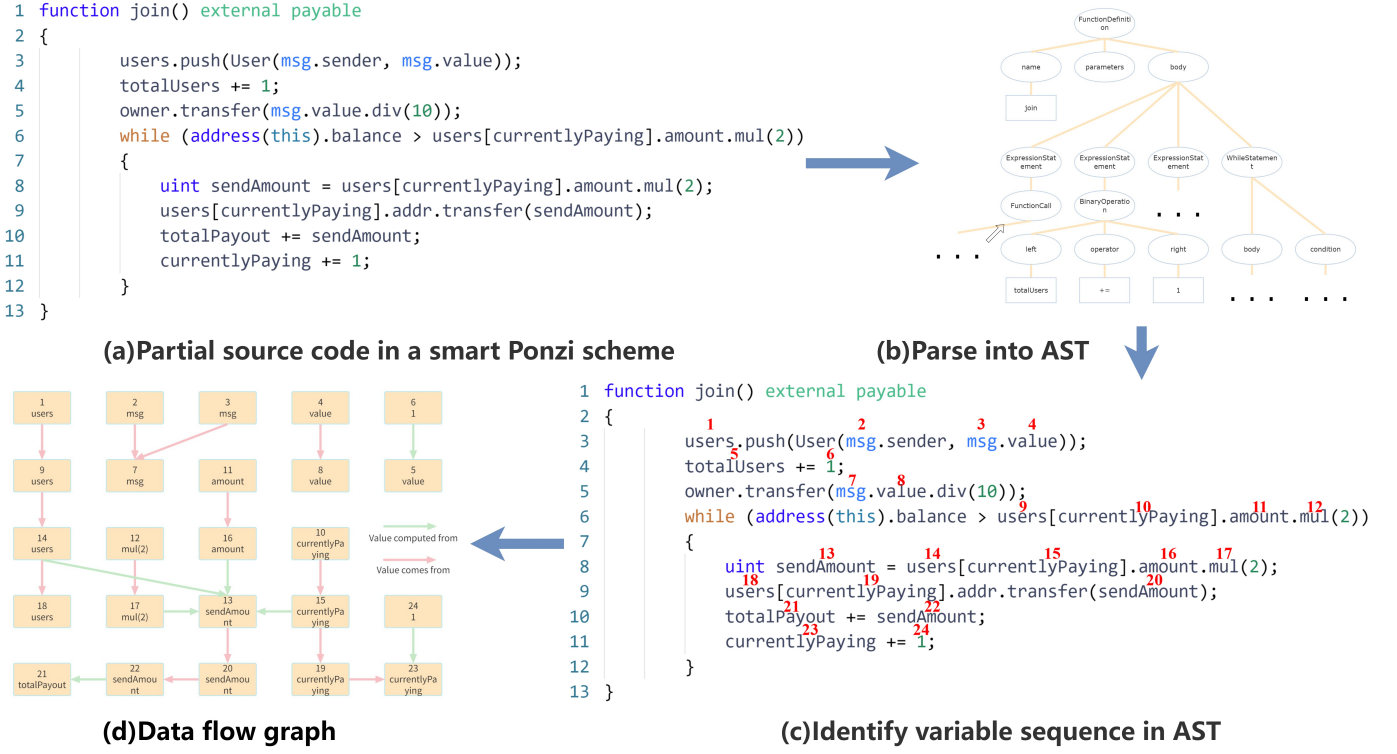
1 function join() external payable
2 {
3 users.push(User(msg.sender, msg.value));
4 totalUsers += 1;
5 owner.transfer(msg.value.div(10));
6 while (address(this).balance > users[currentlyPaying].amount.mul(2))
7 {
8 uint sendAmount = users[currentlyPaying].amount.mul(2);
9 users[currentlyPaying].addr.transfer(sendAmount);
10 totalPayout += sendAmount;
11 currentlyPaying += 1;
12 }
13 }

(a)Partial source code in a smart Ponzi scheme

FunctionDefinition
name
parameters
body
join
ExpressionStatement
ExpressionStatement
ExpressionStatement
WhileStatement
FunctionCall
BinaryOperation
. . .
. . .
left
operator
right
body
condition
totalUsers
+=
1
. . .
. . .

(b)Parse into AST

1 function join() external payable
2 {
3 users.push(User(msg.sender, msg.value));
4 totalUsers += 1;
5 owner.transfer(msg.value.div(10));
6 while (address(this).balance > users[currentlyPaying].amount.mul(2))
7 {
8 uint sendAmount = users[currentlyPaying].amount.mul(2);
9 users[currentlyPaying].addr.transfer(sendAmount);
10 totalPayout += sendAmount;
11 currentlyPaying += 1;
12 }
13 }

1 2 3 4 5 6 7 8 9 10 11 12 13 14 15 16 17 18 19 20 21 22 23 24

(c)Identify variable sequence in AST

1 users
2 msg
3 msg
4 value
6 1
9 users
7 msg
11 amount
8 value
5 value
14 users
12 mul(2)
16 amount
10 currentlyPaying
18 users
17 mul(2)
13 sendAmount
15 currentlyPaying
24 1
21 totalPayout
22 sendAmount
20 sendAmount
19 currentlyPaying
23 currentlyPaying
Value computed from
Value comes from

(d)Data flow graph